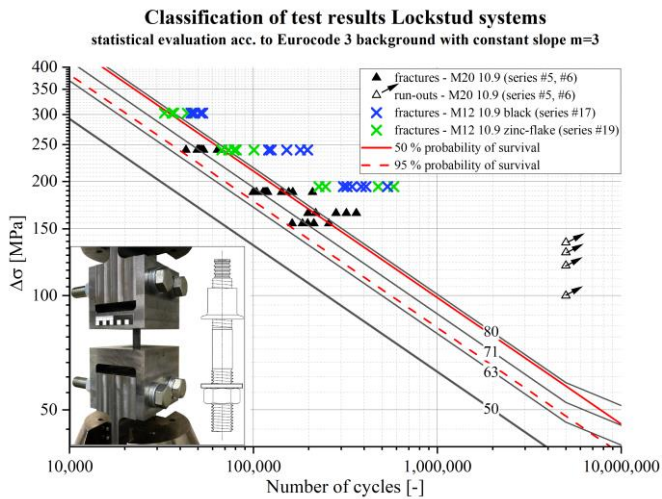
Classification of test results Lockstud systems
statistical evaluation acc. to Eurocode 3 background with constant slope m=3

400
350
300
250
200
150
100
50

Δσ [MPa]

fractures - M20 10.9 (series #5, #6)
run-outs - M20 10.9 (series #5, #6)
fractures - M12 10.9 black (series #17)
fractures - M12 10.9 zinc-flake (series #19)
50 % probability of survival
95 % probability of survival

80
71
63
50

10,000
100,000
1,000,000
10,000,000

Number of cycles [-]